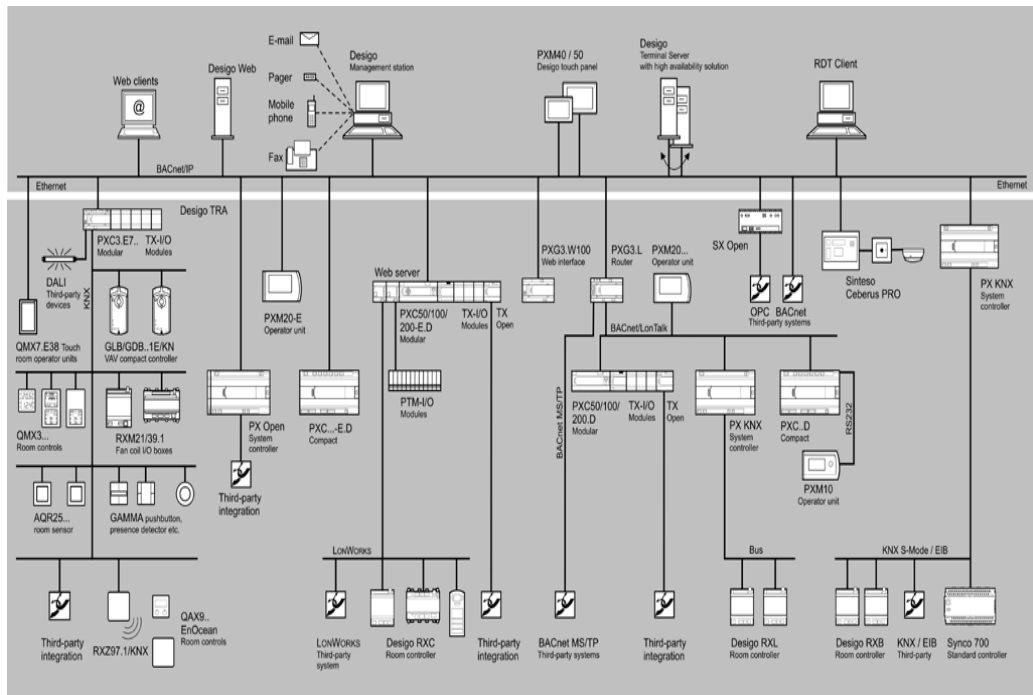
E-mail

Pager

Mobile phone

Fax

Desigo
Management station

Web clients

Desigo Web

PXM40 / 50
Desigo touch panel

Desigo
Terminal Server
with high availability solution

RDT Client

BACnet/IP

Ethernet

Ethernet

Desigo TRA

PXC3.E7..
Modular

TX-I/O
Modules

DALI
Third-party devices

KNX

QMX7.E38 Touch room operator units

GLB/GDB..1E/KN
VAV compact controller

QMX3...
Room controls

RXM21/39.1
Fan coil I/O boxes

AQR25...
room sensor

GAMMA pushbutton, presence detector etc.

Third-party integration

RXZ97.1/KNX

QAX9..
EnOcean
Room controls

PXM20-E
Operator unit

PX Open
System controller

Third-party integration

PXC...-E.D
Compact

Web server

PXC50/100/200-E.D
Modular

TX-I/O
Modules

TX
Open

PTM-I/O
Modules

LONWORKS

LONWORKS
Third-party system

Desigo RXC
Room controller

Third-party integration

PXG3.W100
Web interface

PXG3.L
Router

PXM20...
Operator unit

BACnet/LonTalk

BACnet MS/TP

PXC50/100/200.D
Modular

TX-I/O
Modules

TX
Open

BACnet MS/TP
Third-party systems

Third-party integration

SX Open

OPC

BACnet
Third-party systems

PX KNX
System controller

PXC..D
Compact

RS232

PXM10
Operator unit

Bus

Desigo RXL
Room controller

Sinteso
Ceberus PRO

PX KNX
System controller

KNX S-Mode / EIB

Desigo RXB
Room controller

KNX / EIB
Third-party

Synco 700
Standard controller